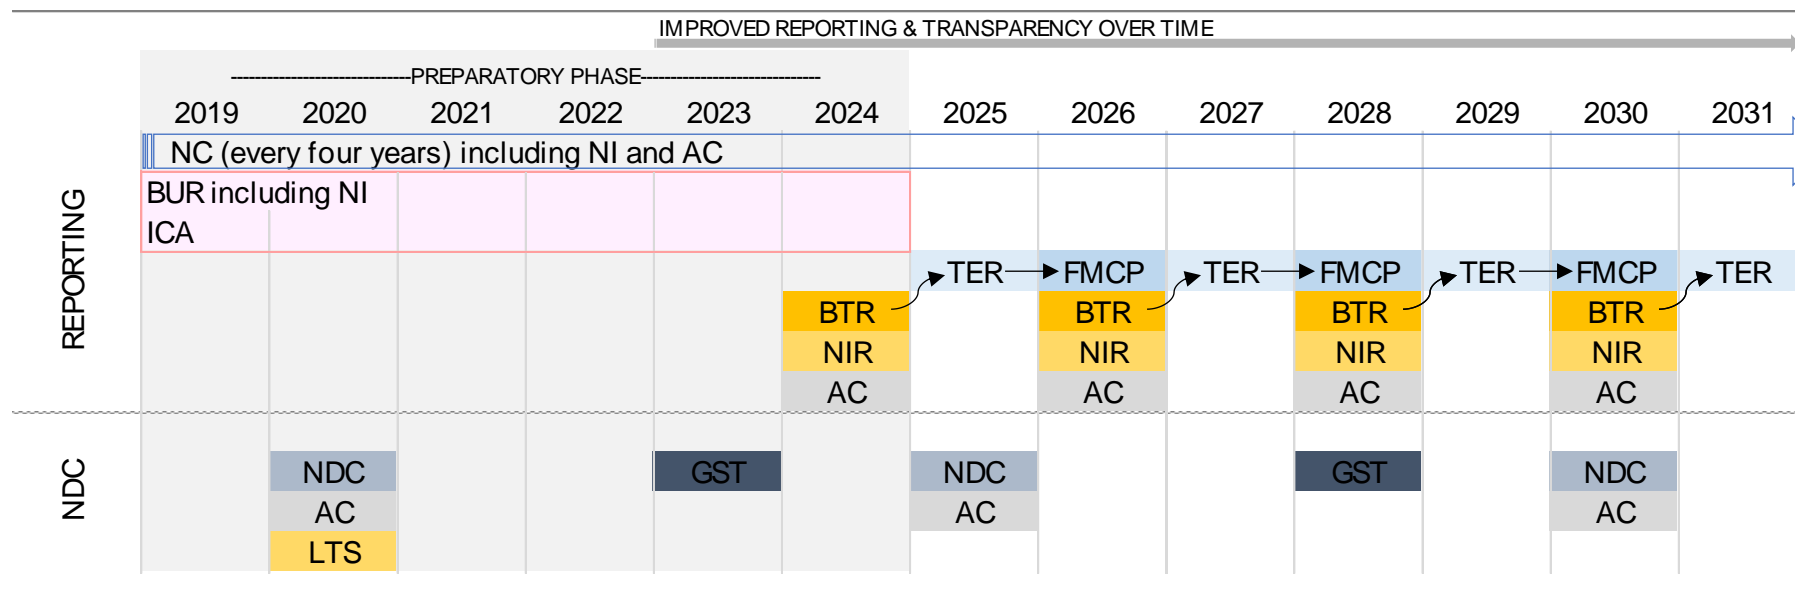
IMPROVED REPORTING & TRANSPARENCY OVER TIME

----------------------------PREPARATORY PHASE----------------------------

| | 2019 | 2020 | 2021 | 2022 | 2023 | 2024 | 2025 | 2026 | 2027 | 2028 | 2029 | 2030 | 2031 |
|---|---|---|---|---|---|---|---|---|---|---|---|---|---|
| REPORTING | NC (every four years) including NI and AC | | | | | | | | | | | | |
| | BUR including NI ICA | | | | | | | | | | | | |
| | | | | | | | TER | FMCP | TER | FMCP | TER | FMCP | TER |
| | | | | | | BTR | | BTR | | BTR | | BTR | |
| | | | | | | NIR | | NIR | | NIR | | NIR | |
| | | | | | | AC | | AC | | AC | | AC | |
| NDC | | NDC | | | GST | | NDC | | | GST | | NDC | |
| | | AC | | | | | AC | | | | | AC | |
| | | LTS | | | | | | | | | | | |